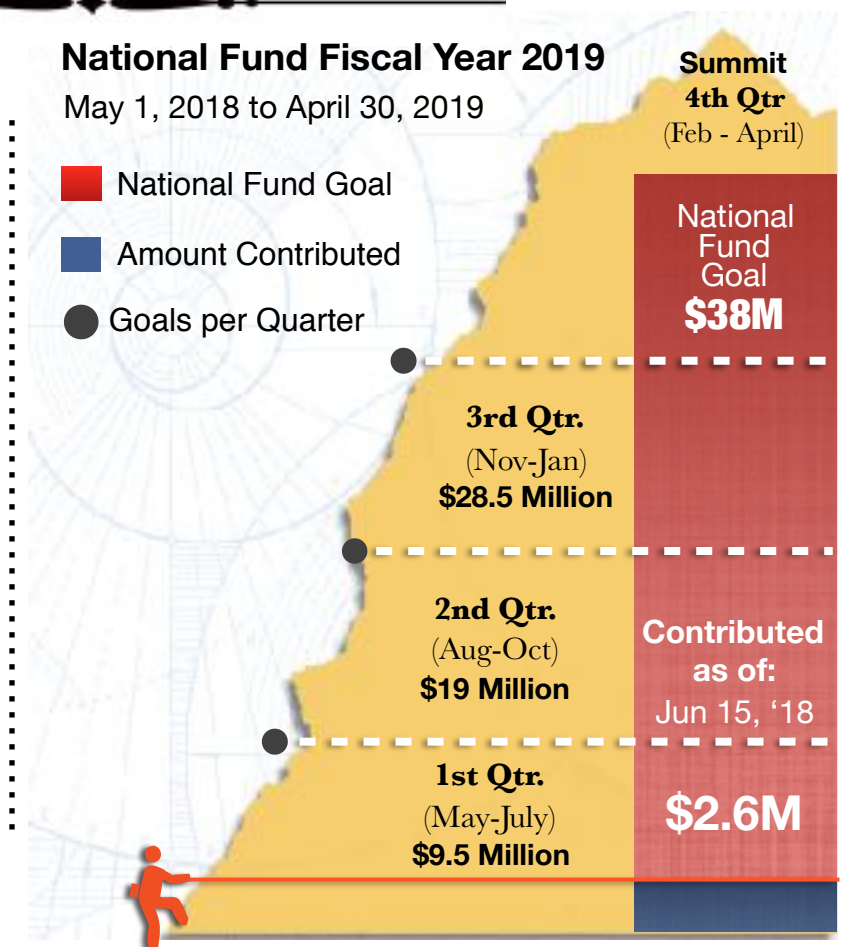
National Fund Fiscal Year 2019

May 1, 2018 to April 30, 2019

National Fund Goal

Amount Contributed

Goals per Quarter

Summit
4th Qtr
(Feb - April)

National Fund Goal
$38M

3rd Qtr.
(Nov-Jan)
$28.5 Million

2nd Qtr.
(Aug-Oct)
$19 Million

Contributed as of:
Jun 15, '18

1st Qtr.
(May-July)
$9.5 Million

$2.6M